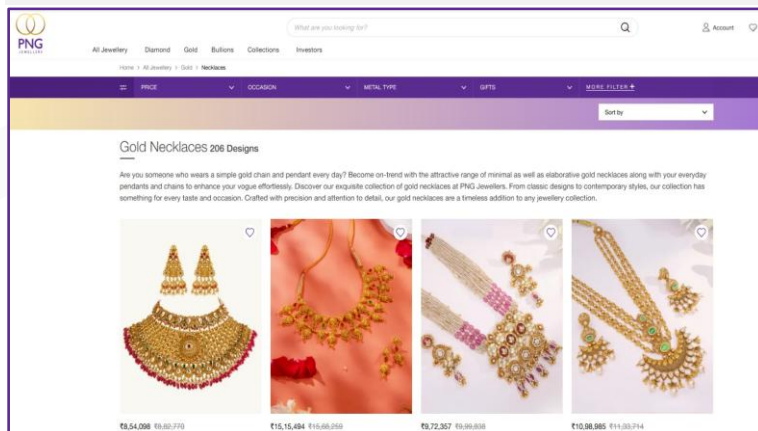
PNG JEWELLERS

What are you looking for?

Account

All Jewellery Diamond Gold Bullions Collections Investors

Home > All Jewellery > Gold > Necklaces

PRICE OCCASION METAL TYPE GIFTS MORE FILTER +

Sort by

Gold Necklaces 206 Designs

Are you someone who wears a simple gold chain and pendant every day? Become on-trend with the attractive range of minimal as well as elaborative gold necklaces along with your everyday pendants and chains to enhance your vogue effortlessly. Discover our exquisite collection of gold necklaces at PNG Jewellers. From classic designs to contemporary styles, our collection has something for every taste and occasion. Crafted with precision and attention to detail, our gold necklaces are a timeless addition to any jewellery collection.

₹8,54,098 ₹8,82,770

₹15,15,494 ₹15,66,259

₹9,72,357 ₹9,99,838

₹10,98,985 ₹11,33,714